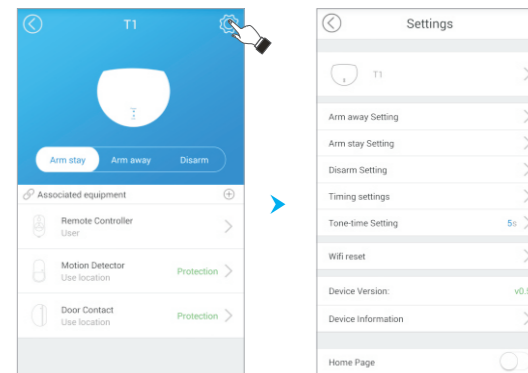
T1

Arm stay Arm away Disarm

Associated equipment

Remote Controller
User

Motion Detector
Use location
Protection

Door Contact
Use location
Protection

Settings

T1

Arm away Setting

Arm stay Setting

Disarm Setting

Timing settings

Tone-time Setting 5s

Wifi reset

Device Version: v0.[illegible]

Device Information

Home Page